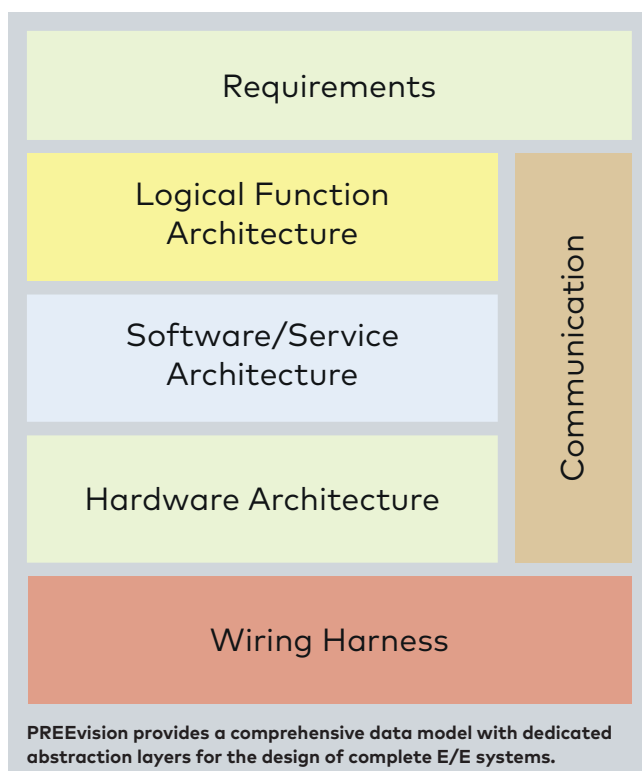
Requirements

Logical Function Architecture

Software/Service Architecture

Hardware Architecture

Communication

Wiring Harness

PREEvision provides a comprehensive data model with dedicated abstraction layers for the design of complete E/E systems.